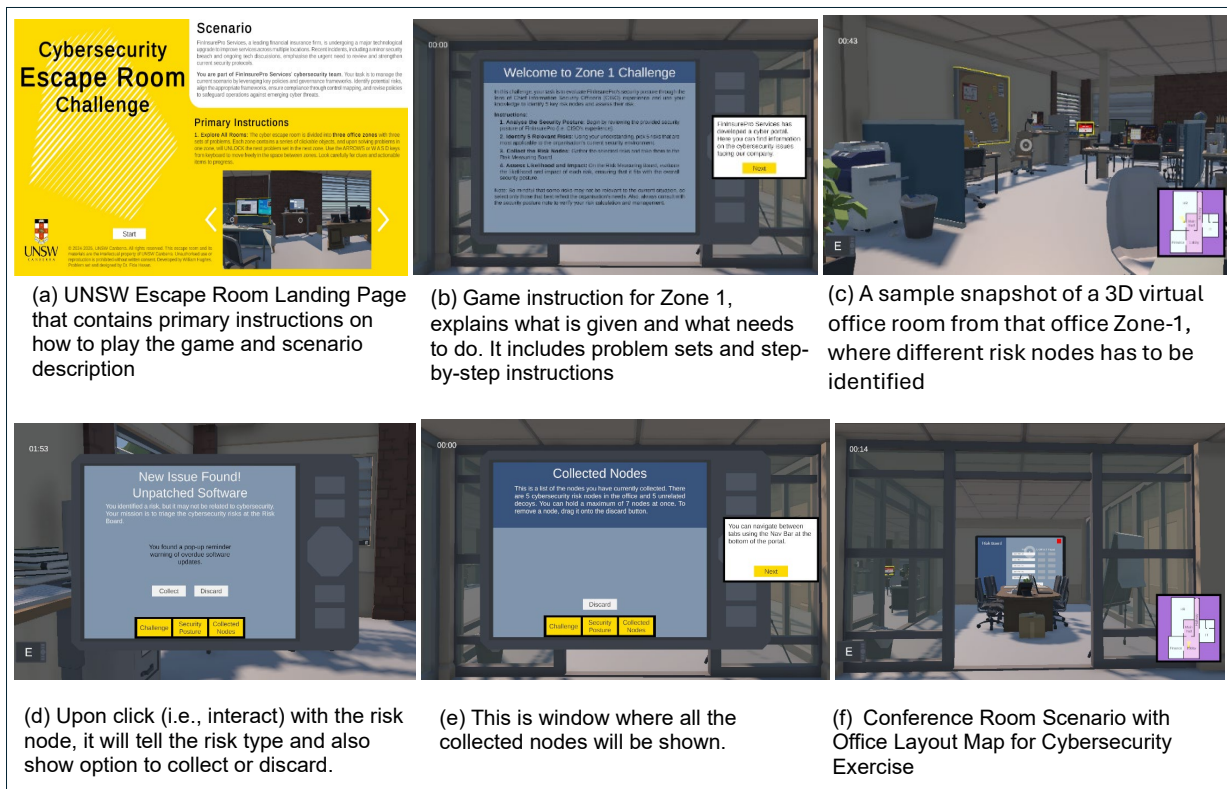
Cybersecurity Escape Room Challenge

Scenario

FinInsurePro Services, a leading financial insurance firm, is undergoing a major technological upgrade to improve services across multiple locations. Recent incidents, including a minor security breach and ongoing tech discussions, emphasise the urgent need to review and strengthen current security protocols.

You are part of FinInsurePro Services' cybersecurity team. Your task is to manage the current scenario by leveraging key policies and governance frameworks. Identify potential risks, align the appropriate frameworks, ensure compliance through control mapping, and revise policies to safeguard operations against emerging cyber threats.

Primary Instructions

1. Explore All Rooms: The cyber escape room is divided into three office zones with three sets of problems. Each zone contains a series of clickable objects, and upon solving problems in one zone, will UNLOCK the next problem set in the next zone. Use the ARROWS or W,A,S,D keys from keyboard to move freely in the space between zones. Look carefully for clues and actionable items to progress.

Start

UNSW

© 2024-2025, UNSW Canberra. All rights reserved. The escape room and its materials are the intellectual property of UNSW Canberra. Unauthorised use or reproduction is prohibited without written consent. Developed by William Hughes. Problem set was designed by Dr. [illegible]

00:00

Welcome to Zone 1 Challenge

In this challenge, your task is to evaluate FinInsurePro's security posture through the lens of Chief Information Security Officer's (CISO) experience, and use your knowledge to identify 5 key risk nodes and assess their risk.

Instructions:
1. Analyse the Security Posture: Begin by reviewing the provided security posture of FinInsurePro (i.e. CISO's experience).
2. Identify 5 Relevant Risks: Using your understanding, pick 5 risks that are most applicable to the organisation's current security environment.
3. Collect the Risk Nodes: Gather the selected risks and drag them to the Risk Measuring Board.
4. Assess Likelihood and Impact: On the Risk Measuring Board, evaluate the likelihood and impact of each risk, ensuring that it fits with the overall security posture.

Note: Be mindful that some risks may not be relevant to the current situation, so select only those that best reflect the organisation's needs. Also, always consult with the security posture note to verify your risk evaluations and management.

FinInsurePro Services has developed a cyber portal. Here you can find information on the cybersecurity issues facing our company.

Next

00:43

E

(a) UNSW Escape Room Landing Page that contains primary instructions on how to play the game and scenario description

(b) Game instruction for Zone 1, explains what is given and what needs to do. It includes problem sets and step-by-step instructions

(c) A sample snapshot of a 3D virtual office room from that office Zone-1, where different risk nodes has to be identified

01:53

New Issue Found!
Unpatched Software

You identified a risk, but it may not be related to cybersecurity. Your mission is to triage the cybersecurity risks at the Risk Board.

You found a pop-up reminder warning of overdue software updates.

Collect Discard

Challenge Security Posture Collected Nodes

E

00:00

Collected Nodes

This is a list of the nodes you have currently collected. There are 5 cybersecurity risk nodes in the office and 5 unrelated decoys. You can hold a maximum of 7 nodes at once. To remove a node, drag it onto the discard button.

You can navigate between tabs using the Nav Bar at the bottom of the portal.

Next

Discard

Challenge Security Posture Collected Nodes

00:14

Risk Board

E

(d) Upon click (i.e., interact) with the risk node, it will tell the risk type and also show option to collect or discard.

(e) This is window where all the collected nodes will be shown.

(f) Conference Room Scenario with Office Layout Map for Cybersecurity Exercise